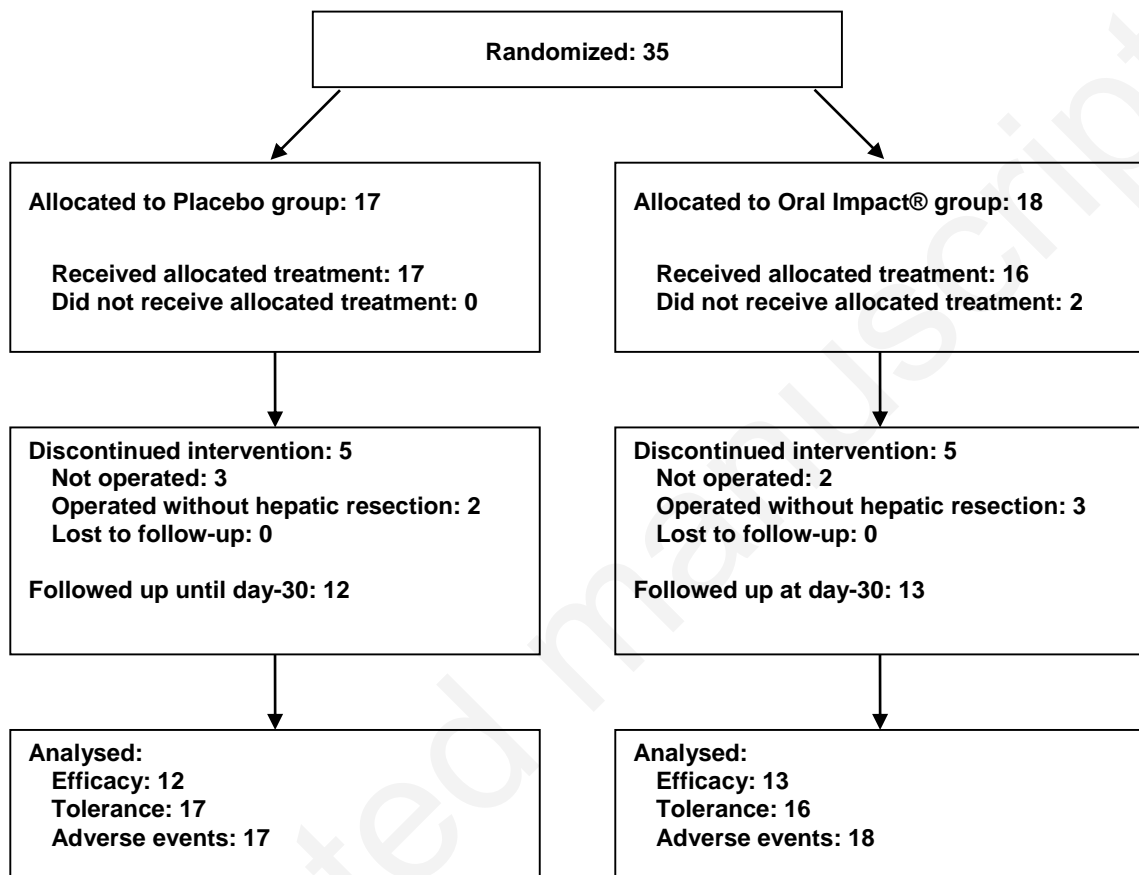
Randomized: 35

Allocated to Placebo group: 17

Received allocated treatment: 17
Did not receive allocated treatment: 0

Discontinued intervention: 5
Not operated: 3
Operated without hepatic resection: 2
Lost to follow-up: 0

Followed up until day-30: 12

Analysed:
Efficacy: 12
Tolerance: 17
Adverse events: 17

Allocated to Oral Impact® group: 18

Received allocated treatment: 16
Did not receive allocated treatment: 2

Discontinued intervention: 5
Not operated: 2
Operated without hepatic resection: 3
Lost to follow-up: 0

Followed up at day-30: 13

Analysed:
Efficacy: 13
Tolerance: 16
Adverse events: 18